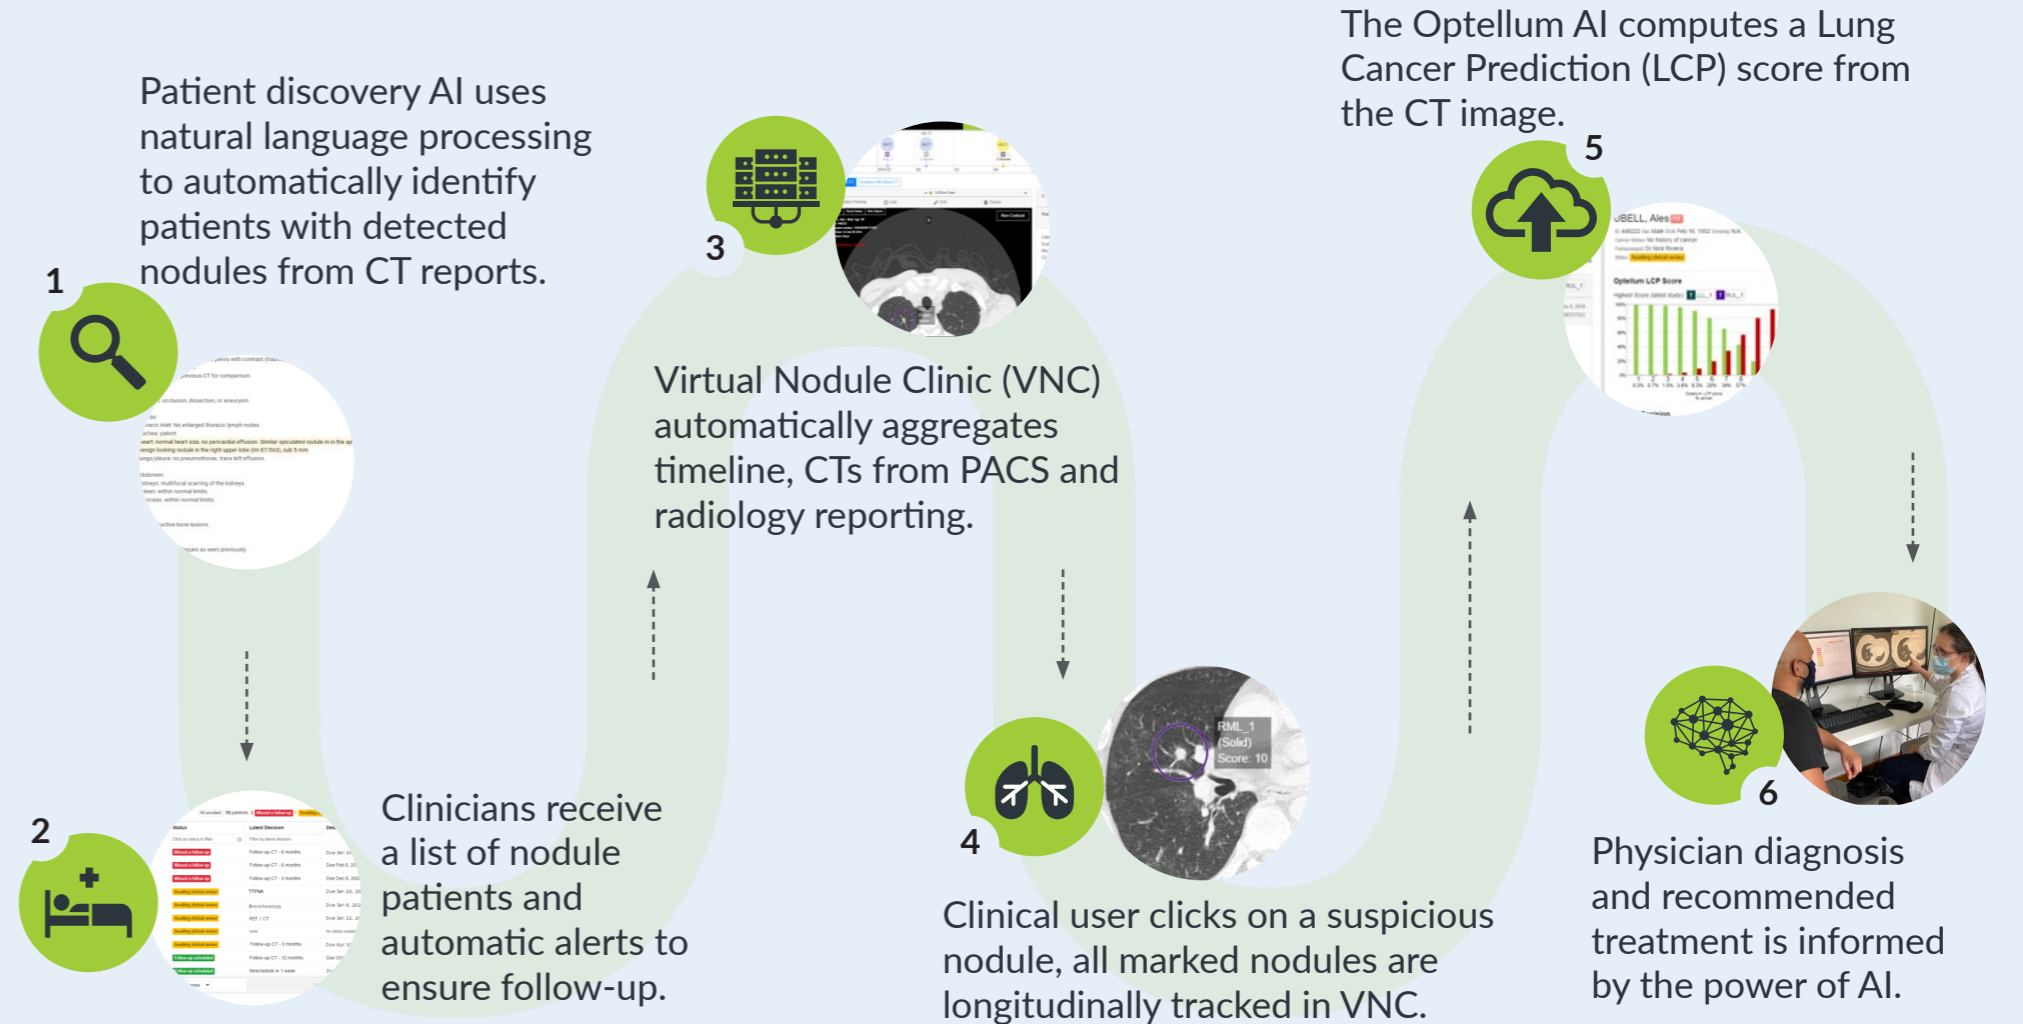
1

Patient discovery AI uses natural language processing to automatically identify patients with detected nodules from CT reports.

2

Clinicians receive a list of nodule patients and automatic alerts to ensure follow-up.

3

Virtual Nodule Clinic (VNC) automatically aggregates timeline, CTs from PACS and radiology reporting.

4

RML_1 (Solid) Score: 10

Clinical user clicks on a suspicious nodule, all marked nodules are longitudinally tracked in VNC.

The Optellum AI computes a Lung Cancer Prediction (LCP) score from the CT image.

5

UBELL, Ales

Optellum LCP Score

6

Physician diagnosis and recommended treatment is informed by the power of AI.